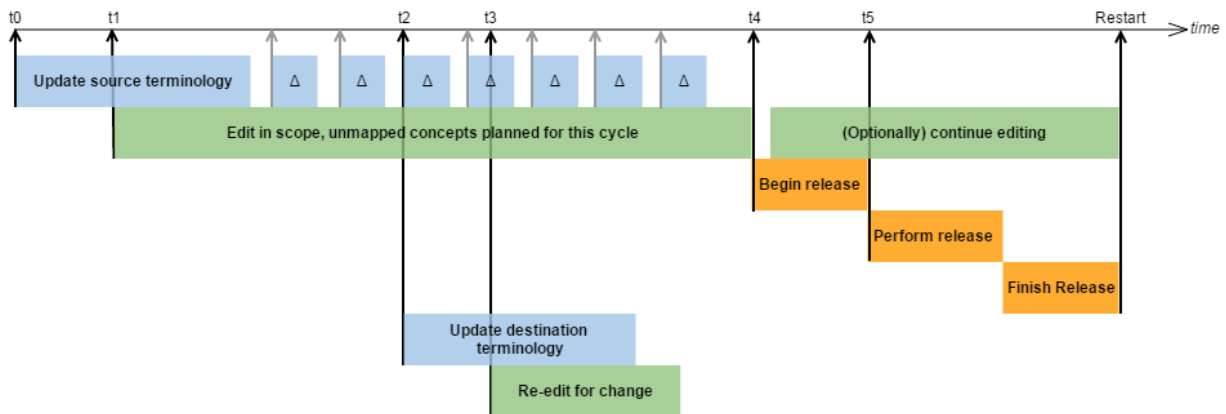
t0 t1 t2 t3 t4 t5 Restart time

Update source terminology Δ Δ Δ Δ Δ Δ Δ

Edit in scope, unmapped concepts planned for this cycle

(Optionally) continue editing

Begin release

Perform release

Finish Release

Update destination terminology

Re-edit for change